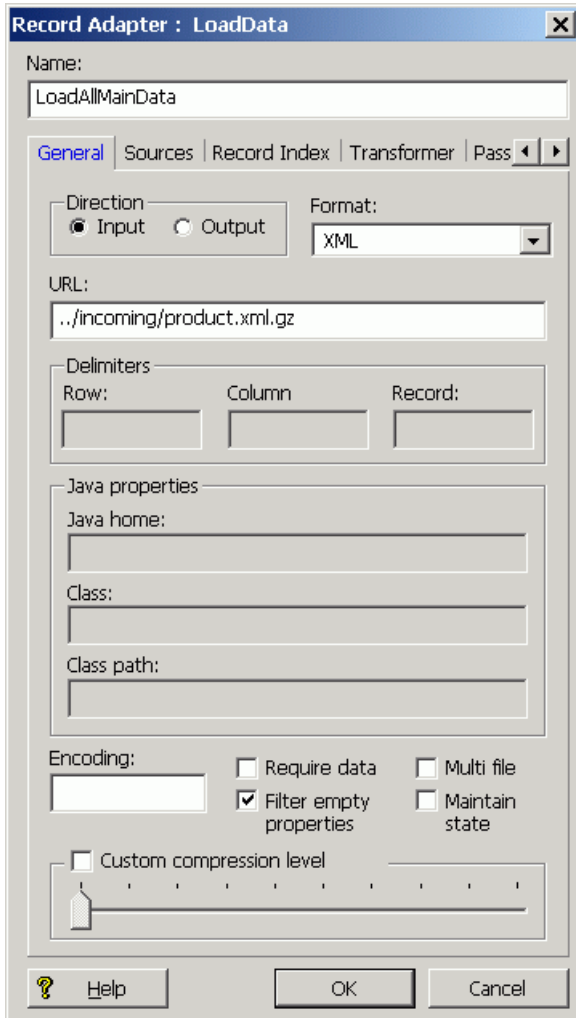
Record Adapter : LoadData

Name:

LoadAllMainData

General | Sources | Record Index | Transformer | Pass

Direction
Input
Output

Format:
XML

URL:
../incoming/product.xml.gz

Delimiters
Row:
Column
Record:

Java properties
Java home:
Class:
Class path:

Encoding:

Require data
Filter empty properties
Multi file
Maintain state

Custom compression level

Help
OK
Cancel